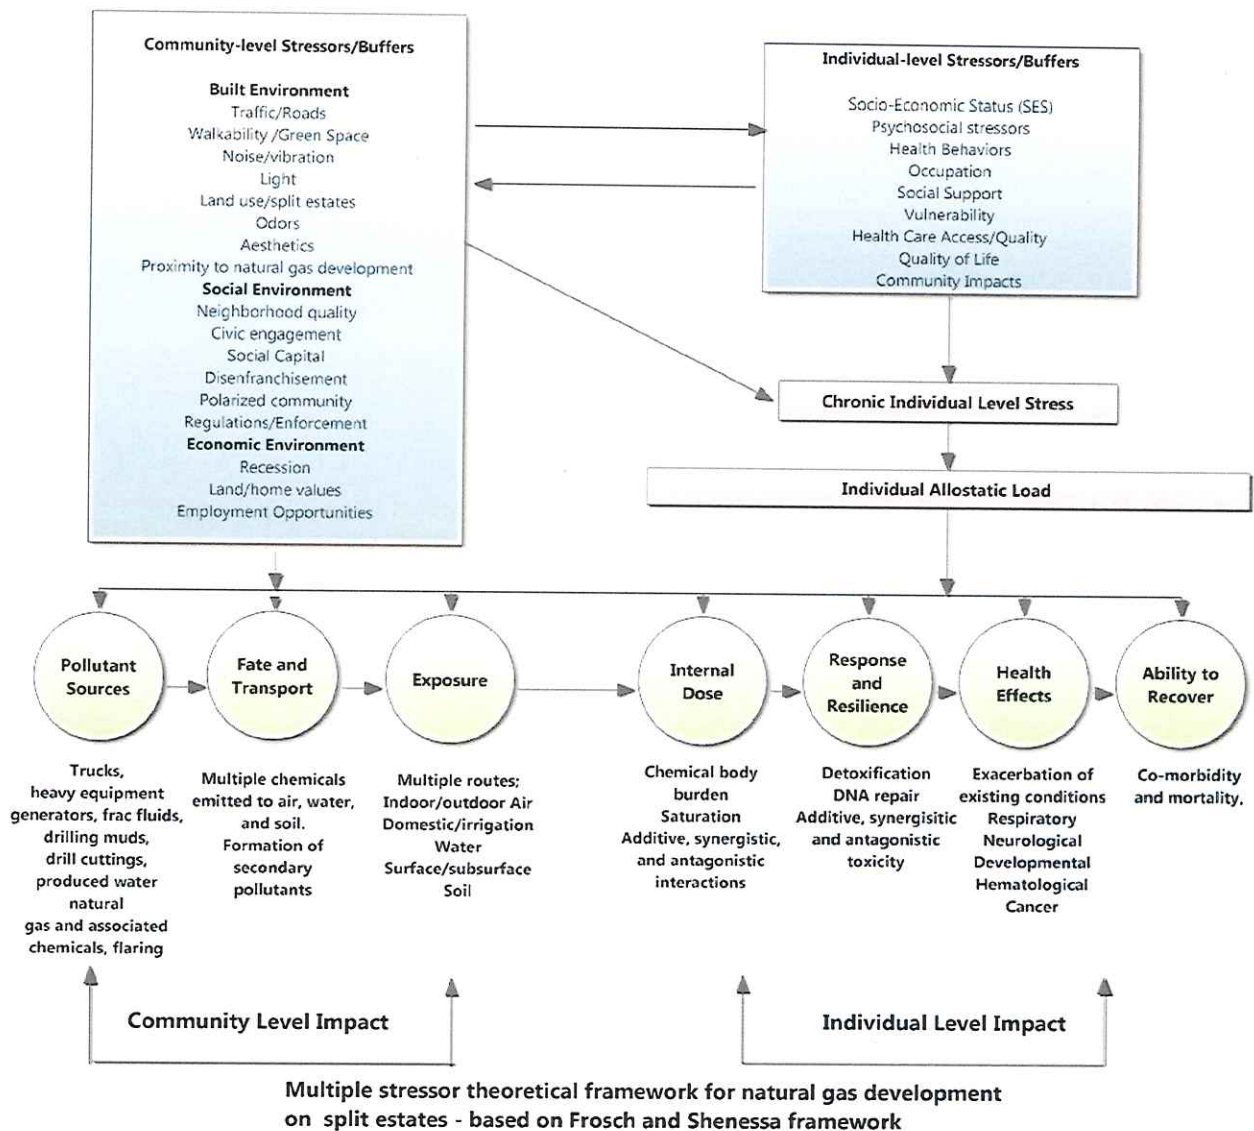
Community-level Stressors/Buffers

Built Environment
Traffic/Roads
Walkability /Green Space
Noise/vibration
Light
Land use/split estates
Odors
Aesthetics
Proximity to natural gas development
Social Environment
Neighborhood quality
Civic engagement
Social Capital
Disenfranchisement
Polarized community
Regulations/Enforcement
Economic Environment
Recession
Land/home values
Employment Opportunities

Individual-level Stressors/Buffers

Socio-Economic Status (SES)
Psychosocial stressors
Health Behaviors
Occupation
Social Support
Vulnerability
Health Care Access/Quality
Quality of Life
Community Impacts

Chronic Individual Level Stress

Individual Allostatic Load

Pollutant Sources

Fate and Transport

Exposure

Internal Dose

Response and Resilience

Health Effects

Ability to Recover

Trucks, heavy equipment generators, frac fluids, drilling muds, drill cuttings, produced water natural gas and associated chemicals, flaring

Multiple chemicals emitted to air, water, and soil. Formation of secondary pollutants

Multiple routes; Indoor/outdoor Air Domestic/irrigation Water Surface/subsurface Soil

Chemical body burden Saturation Additive, synergistic, and antagonistic interactions

Detoxification DNA repair Additive, synergisitic and antagonistic toxicity

Exacerbation of existing conditions Respiratory Neurological Developmental Hematological Cancer

Co-morbidity and mortality.

Community Level Impact

Individual Level Impact

Multiple stressor theoretical framework for natural gas development on split estates - based on Frosch and Shenessa framework